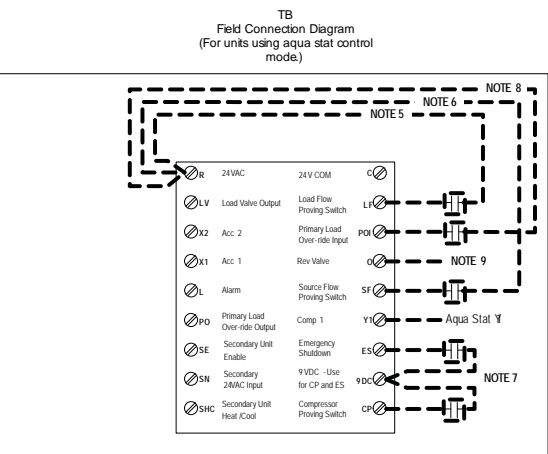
TB
Field Connection Diagram
(For units using aqua stat control mode.)

NOTE 8
NOTE 6
NOTE 5

R 24VAC
24 V COM C
LV Load Valve Output
Load Flow Proving Switch LF
X2 Acc 2
Primary Load Over-ride Input POI
X1 Acc 1
Rev Valve O
NOTE 9
L Alarm
Source Flow Proving Switch SF
PO Primary Load Over-ride Output
Comp 1 Y1
Aqua Stat Y1
SE Secondary Unit Enable
Emergency Shutdown ES
SN Secondary 24VAC Input
9 VDC -Use for CP and ES 9 DC
NOTE 7
SHC Secondary Unit Heat /Cool
Compressor Proving Switch CP